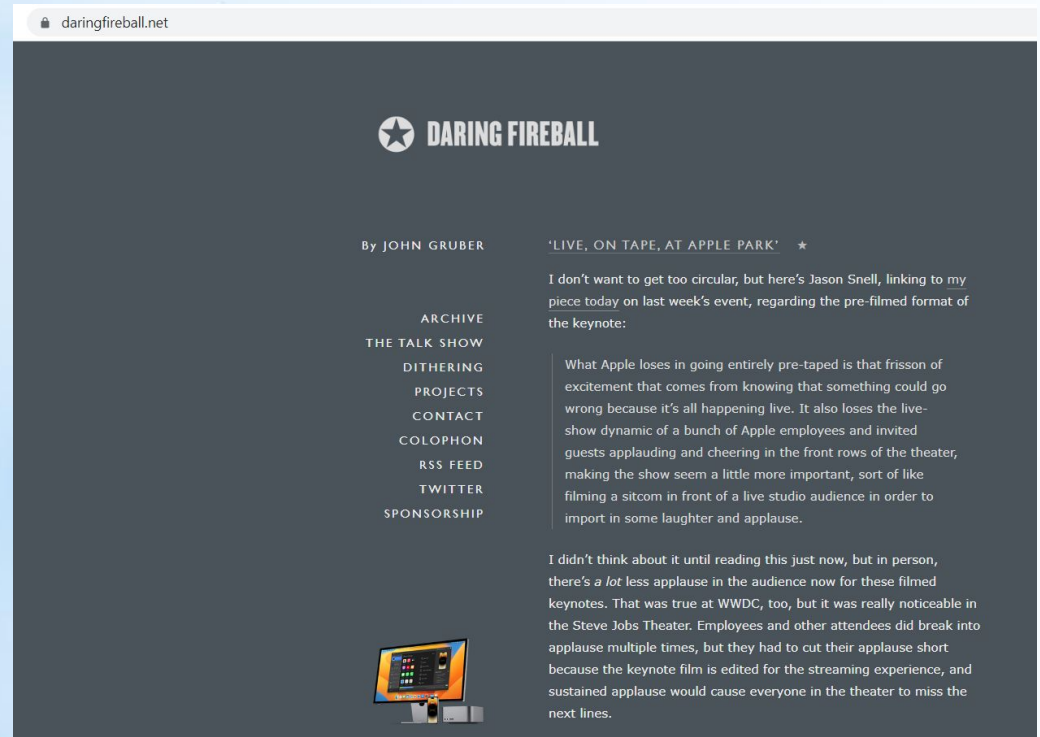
daringfireball.net

DARING FIREBALL

By JOHN GRUBER

ARCHIVE
THE TALK SHOW
DITHERING
PROJECTS
CONTACT
COLOPHON
RSS FEED
TWITTER
SPONSORSHIP

'LIVE, ON TAPE, AT APPLE PARK' ★

I don't want to get too circular, but here's Jason Snell, linking to my piece today on last week's event, regarding the pre-filmed format of the keynote:

What Apple loses in going entirely pre-taped is that frisson of excitement that comes from knowing that something could go wrong because it's all happening live. It also loses the live-show dynamic of a bunch of Apple employees and invited guests applauding and cheering in the front rows of the theater, making the show seem a little more important, sort of like filming a sitcom in front of a live studio audience in order to import in some laughter and applause.

I didn't think about it until reading this just now, but in person, there's a lot less applause in the audience now for these filmed keynotes. That was true at WWDC, too, but it was really noticeable in the Steve Jobs Theater. Employees and other attendees did break into applause multiple times, but they had to cut their applause short because the keynote film is edited for the streaming experience, and sustained applause would cause everyone in the theater to miss the next lines.